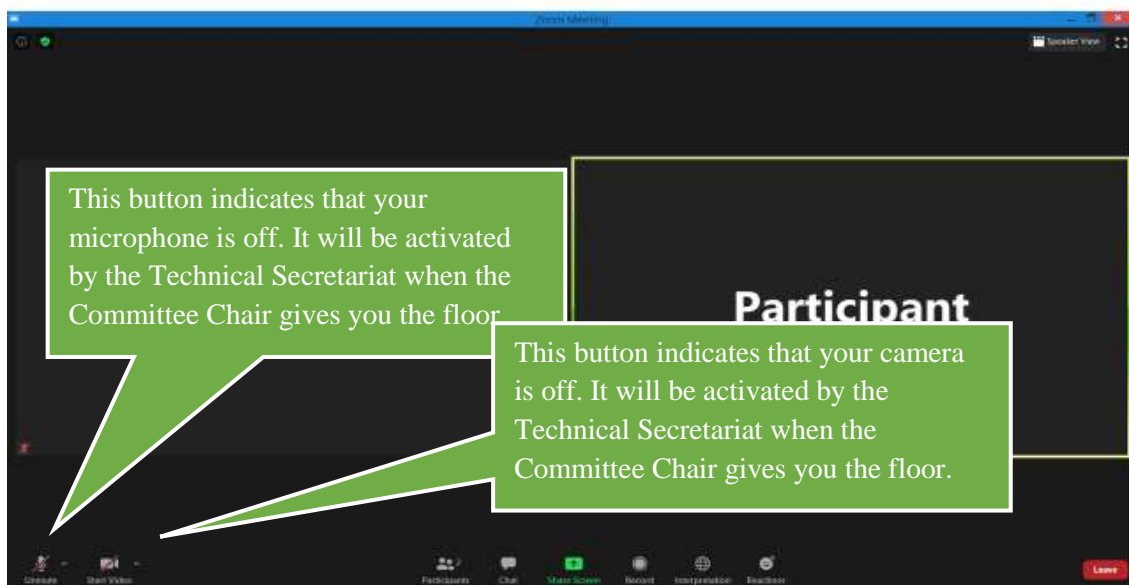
Zoom Meeting

Speaker View

This button indicates that your microphone is off. It will be activated by the Technical Secretariat when the Committee Chair gives you the floor.

Participant

This button indicates that your camera is off. It will be activated by the Technical Secretariat when the Committee Chair gives you the floor.

Unmute Start Video Participants Chat Share Screen Record Interpretation Reactions Leave